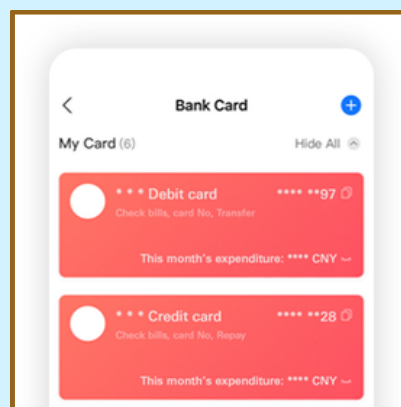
<

Bank Card

+

My Card (6)

Hide All

* * * Debit card

**** **97

Check bills, card No, Transfer

This month's expenditure: **** CNY

* * * Credit card

**** **28

Check bills, card No, Repay

This month's expenditure: **** CNY